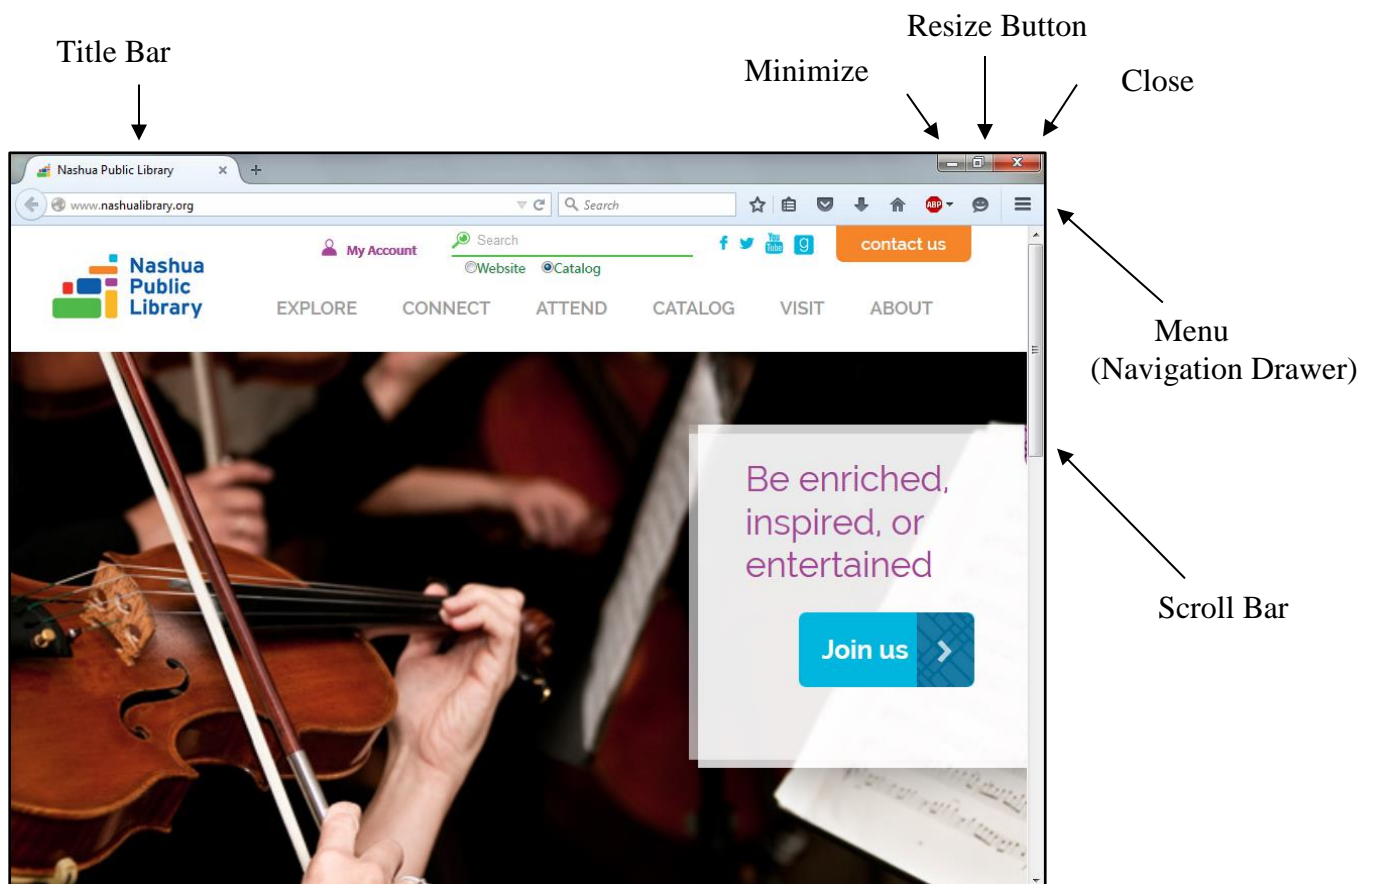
Title Bar

Resize Button

Minimize

Close

Nashua Public Library ×

www.nashualibrary.org

Search

Menu
(Navigation Drawer)

My Account

Search

Website Catalog

contact us

Nashua Public Library

EXPLORE CONNECT ATTEND CATALOG VISIT ABOUT

Be enriched, inspired, or entertained

Join us

Scroll Bar